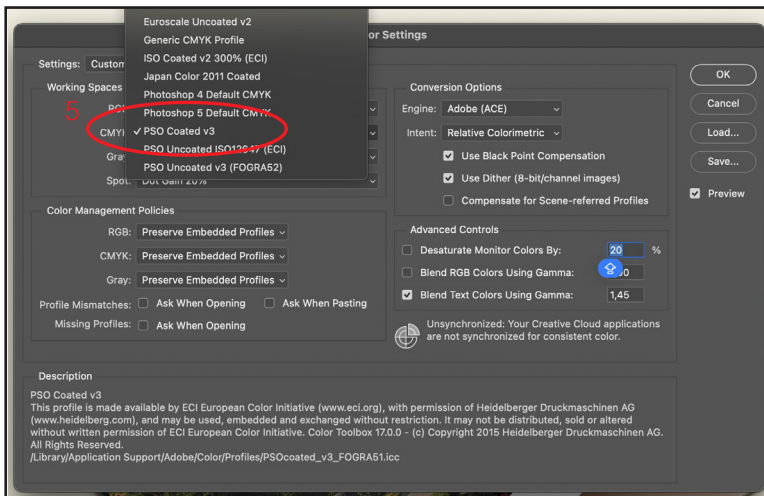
Euroscale Uncoated v2
Generic CMYK Profile
ISO Coated v2 300% (ECI)
Japan Color 2011 Coated
Photoshop 4 Default CMYK
Photoshop 5 Default CMYK
✓ PSO Coated v3
PSO Uncoated ISO12647 (ECI)
PSO Uncoated v3 (FOGRA52)

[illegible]or Settings

Settings: Custom

Working Spaces

5

RG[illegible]

CMYI

Gray

Spot: Dot Gain 20%

Conversion Options

Engine: Adobe (ACE)

Intent: Relative Colorimetric

Use Black Point Compensation

Use Dither (8-bit/channel images)

Compensate for Scene-referred Profiles

Color Management Policies

RGB: Preserve Embedded Profiles

CMYK: Preserve Embedded Profiles

Gray: Preserve Embedded Profiles

Profile Mismatches: Ask When Opening Ask When Pasting

Missing Profiles: Ask When Opening

Advanced Controls

Desaturate Monitor Colors By: 20 %

Blend RGB Colors Using Gamma: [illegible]00

Blend Text Colors Using Gamma: 1,45

Unsynchronized: Your Creative Cloud applications are not synchronized for consistent color.

OK

Cancel

Load...

Save...

Preview

Description

PSO Coated v3
This profile is made available by ECI European Color Initiative (www.eci.org), with permission of Heidelberger Druckmaschinen AG (www.heidelberg.com), and may be used, embedded and exchanged without restriction. It may not be distributed, sold or altered without written permission of ECI European Color Initiative. Color Toolbox 17.0.0 - (c) Copyright 2015 Heidelberger Druckmaschinen AG. All Rights Reserved.
/Library/Application Support/Adobe/Color/Profiles/PSOcoated_v3_FOGRA51.icc